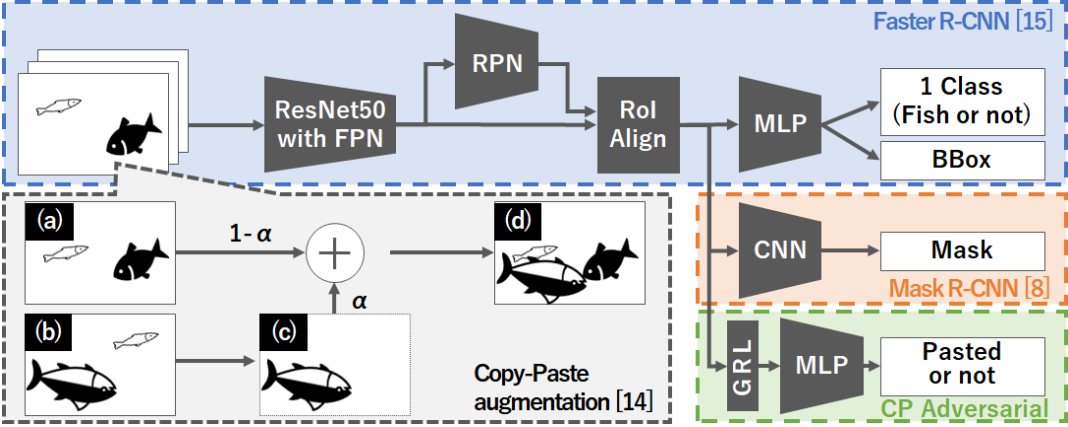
Faster R-CNN [15]

RPN

ResNet50 with FPN

RoI Align

MLP

1 Class (Fish or not)

BBox

(a)

1- $\alpha$

$+$

(d)

$\alpha$

(b)

(c)

CNN

Mask

Mask R-CNN [8]

GRL

MLP

Pasted or not

Copy-Paste augmentation [14]

CP Adversarial